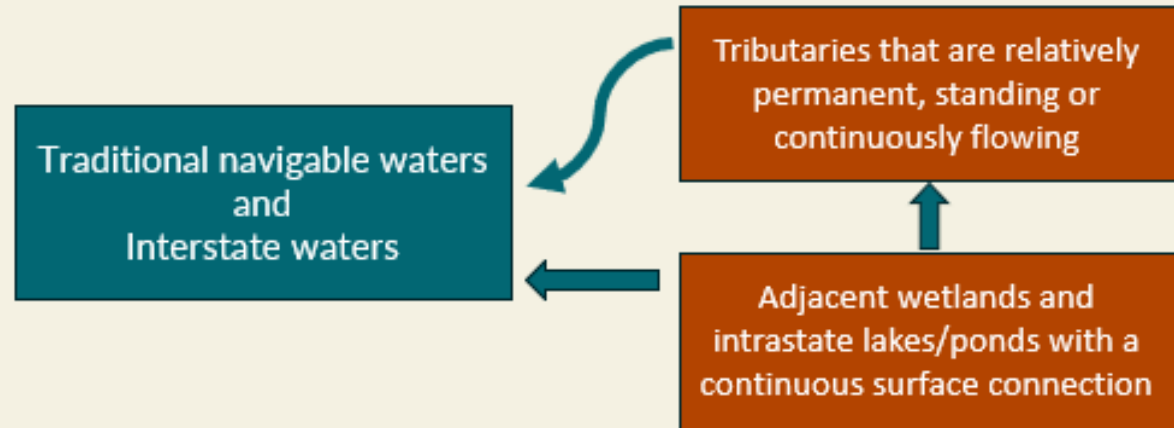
Tributaries that are relatively permanent, standing or continuously flowing

Traditional navigable waters
and
Interstate waters

Adjacent wetlands and intrastate lakes/ponds with a continuous surface connection